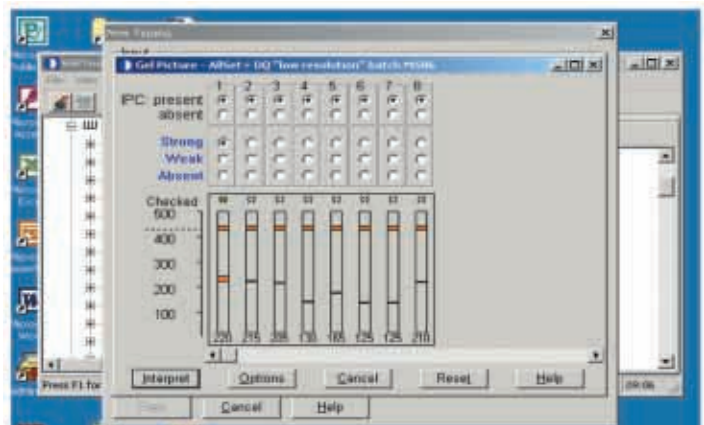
Gel Picture - AlfSet + DQ "low resolution" batch MS86

IPC: present
absent

1 2 3 4 5 6 7 8

Strong
Weak
Absent

Checked
500
400
300
200
100

220 215 208 130 165 125 125 210

Interpret
Options
Cancel
Reset
Help

Cancel
Help

Press F1 for